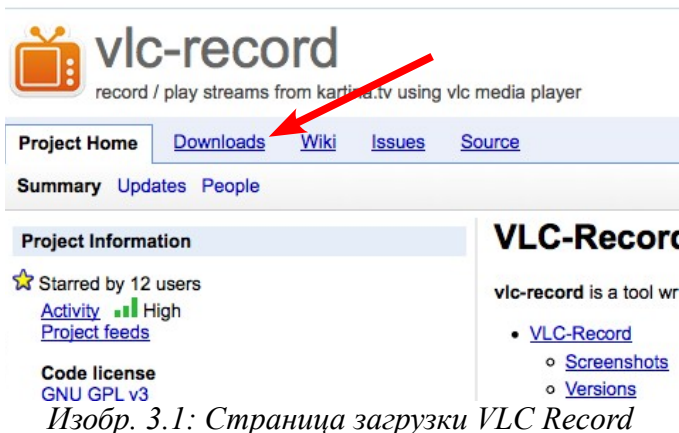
vlc-record

record / play streams from kartina.tv using vlc media player

Project Home Downloads Wiki Issues Source

Summary Updates People

Project Information

Starred by 12 users
Activity High
Project feeds

Code license
GNU GPL v3

VLC-Record

vlc-record is a tool wr

- VLC-Record
  - Screenshots
  - Versions

Изобр. 3.1: Страница загрузки VLC Record